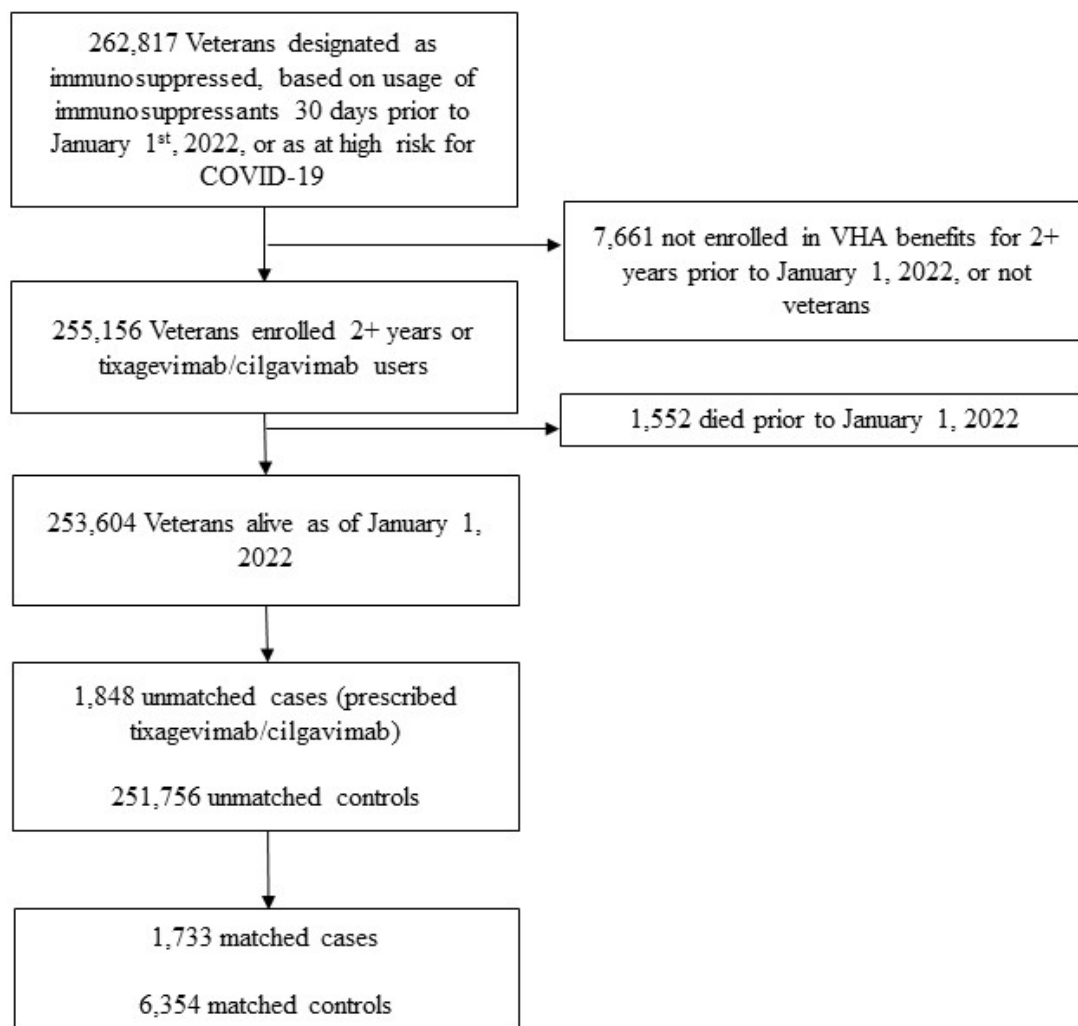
262,817 Veterans designated as immunosuppressed, based on usage of immunosuppressants 30 days prior to January 1$^{st}$, 2022, or as at high risk for COVID-19

7,661 not enrolled in VHA benefits for 2+ years prior to January 1, 2022, or not veterans

255,156 Veterans enrolled 2+ years or tixagevimab/cilgavimab users

1,552 died prior to January 1, 2022

253,604 Veterans alive as of January 1, 2022

1,848 unmatched cases (prescribed tixagevimab/cilgavimab)

251,756 unmatched controls

1,733 matched cases

6,354 matched controls